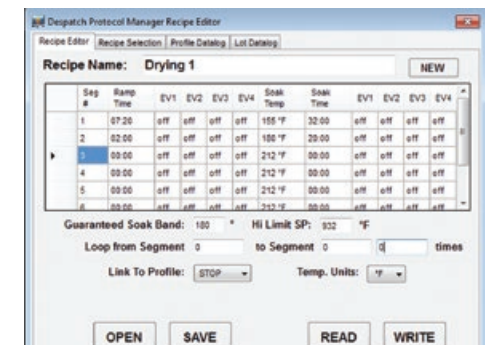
Despatch Protocol Manager Recipe Editor

Recipe Editor | Recipe Selection | Profile Datalog | Lot Datalog

Recipe Name: Drying 1

NEW

| | Seg # | Ramp Time | EV1 | EV2 | EV3 | EV4 | Soak Temp | Soak Time | EV1 | EV2 | EV3 | EV4 |
|---|---|---|---|---|---|---|---|---|---|---|---|---|
| | 1 | 07:20 | off | off | off | off | 155 °F | 32:00 | off | off | off | off |
| | 2 | 02:00 | off | off | off | off | 180 °F | 29:00 | off | off | off | off |
| ▸ | 3 | 00:00 | off | off | off | off | 212 °F | 00:00 | off | off | off | off |
| | 4 | 00:00 | off | off | off | off | 212 °F | 00:00 | off | off | off | off |
| | 5 | 00:00 | off | off | off | off | 212 °F | 00:00 | off | off | off | off |
| | 6 | 00:00 | off | off | off | off | 212 °F | 00:00 | off | off | off | off |

Guaranteed Soak Band: 180 ° Hi Limit SP: 932 °F

Loop from Segment 0 to Segment 0 0 times

Link To Profile: STOP Temp. Units: °F

OPEN SAVE READ WRITE